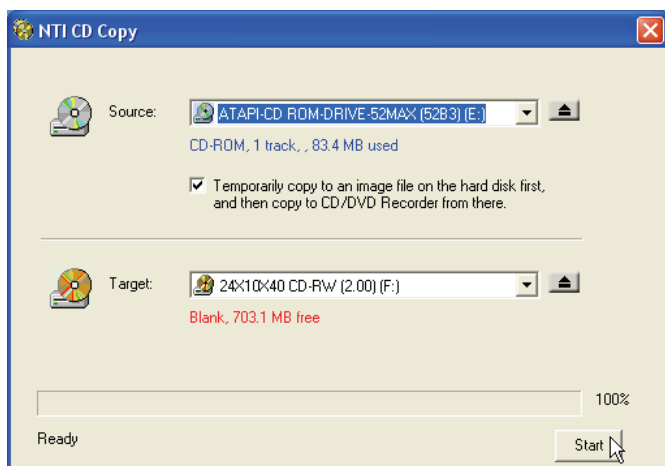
NTI CD Copy

Source: ATAPI-CD ROM-DRIVE-52MAX (52B3) (E:)

CD-ROM, 1 track, , 83.4 MB used

Temporarily copy to an image file on the hard disk first, and then copy to CD/DVD Recorder from there.

Target: 24X10X40 CD-RW (2.00) (F:)

Blank, 703.1 MB free

100%

Ready

Start